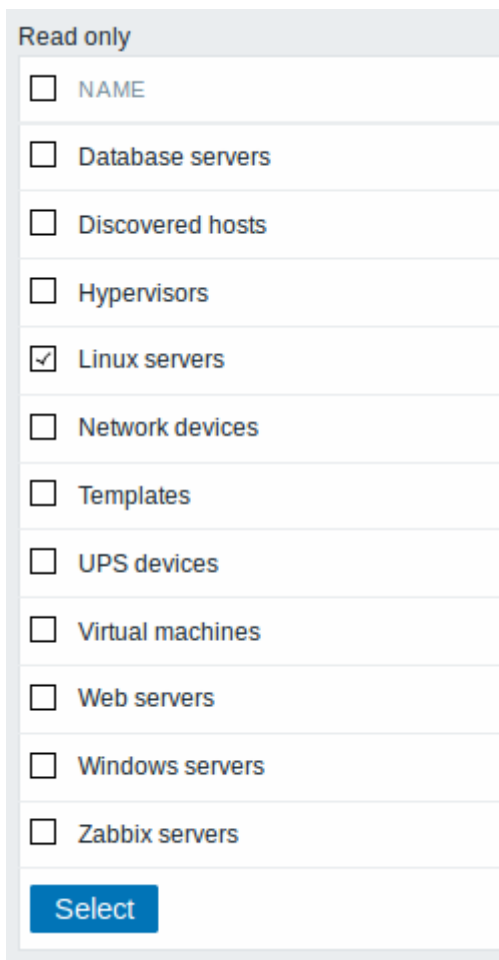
Read only

| | NAME |
|---|---|
| ☐ | Database servers |
| ☐ | Discovered hosts |
| ☐ | Hypervisors |
| ☑ | Linux servers |
| ☐ | Network devices |
| ☐ | Templates |
| ☐ | UPS devices |
| ☐ | Virtual machines |
| ☐ | Web servers |
| ☐ | Windows servers |
| ☐ | Zabbix servers |

Select